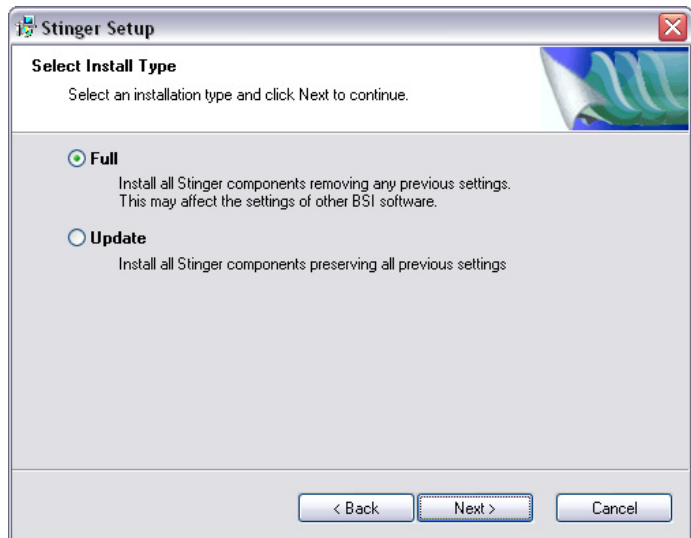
Stinger Setup

Select Install Type

Select an installation type and click Next to continue.

Full

Install all Stinger components removing any previous settings. This may affect the settings of other BSI software.

Update

Install all Stinger components preserving all previous settings

< Back

Next >

Cancel